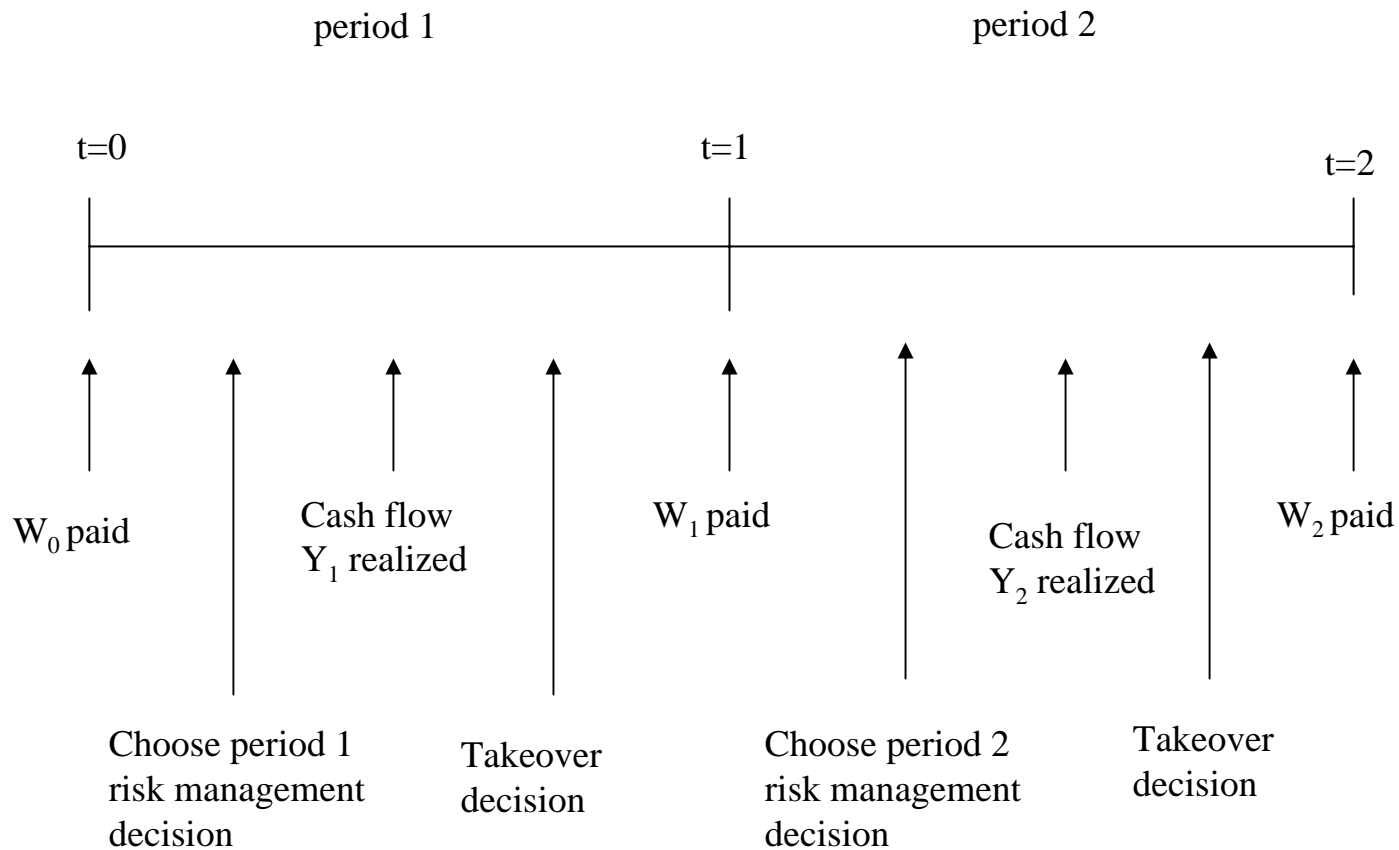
period 1

period 2

t=0

t=1

t=2

$W_0$ paid

Cash flow $Y_1$ realized

$W_1$ paid

Cash flow $Y_2$ realized

$W_2$ paid

Choose period 1 risk management decision

Takeover decision

Choose period 2 risk management decision

Takeover decision